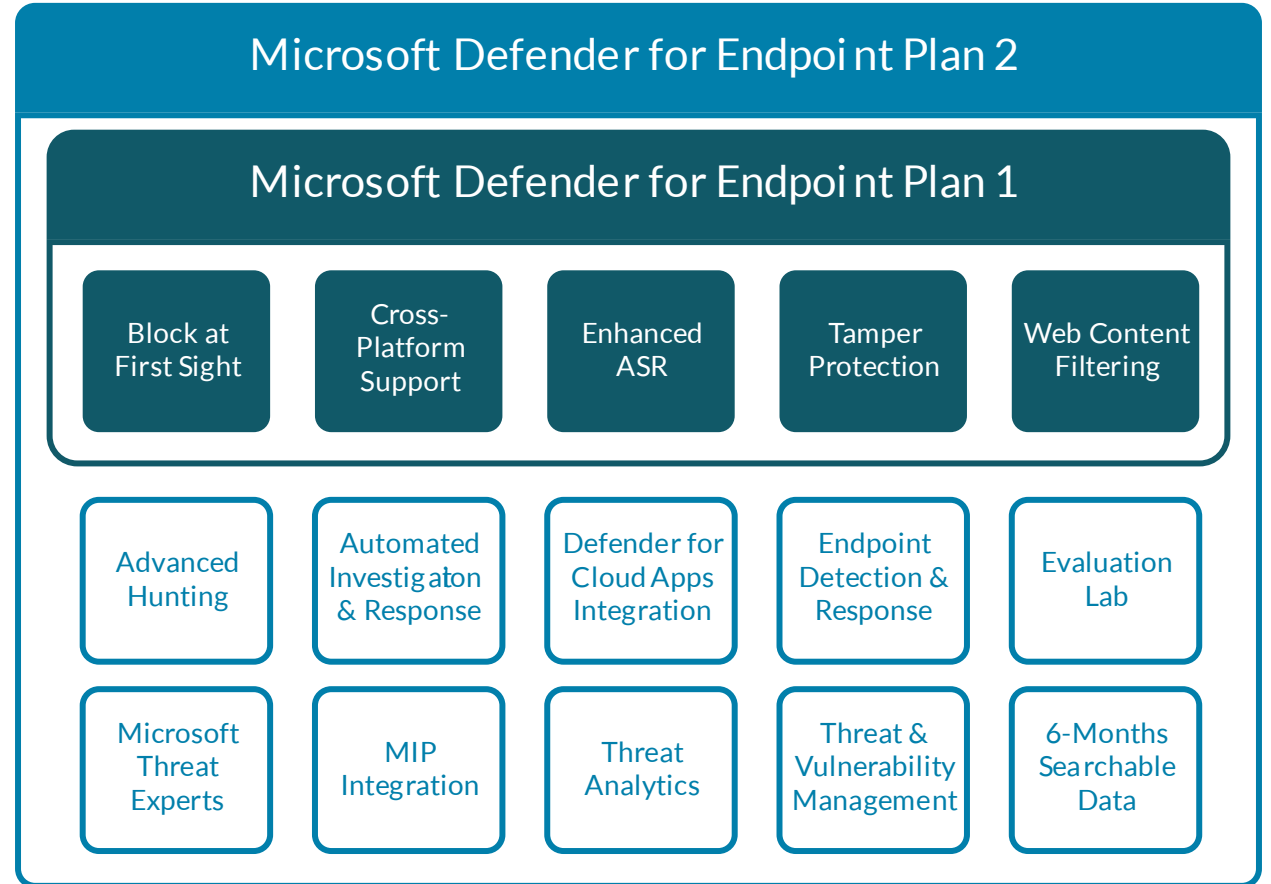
Microsoft Defender for Endpoint Plan 2

Microsoft Defender for Endpoint Plan 1

Block at First Sight

Cross-Platform Support

Enhanced ASR

Tamper Protection

Web Content Filtering

Advanced Hunting

Automated Investigaton & Response

Defender for Cloud Apps Integration

Endpoint Detection & Response

Evaluation Lab

Microsoft Threat Experts

MIP Integration

Threat Analytics

Threat & Vulnerability Management

6-Months Searchable Data